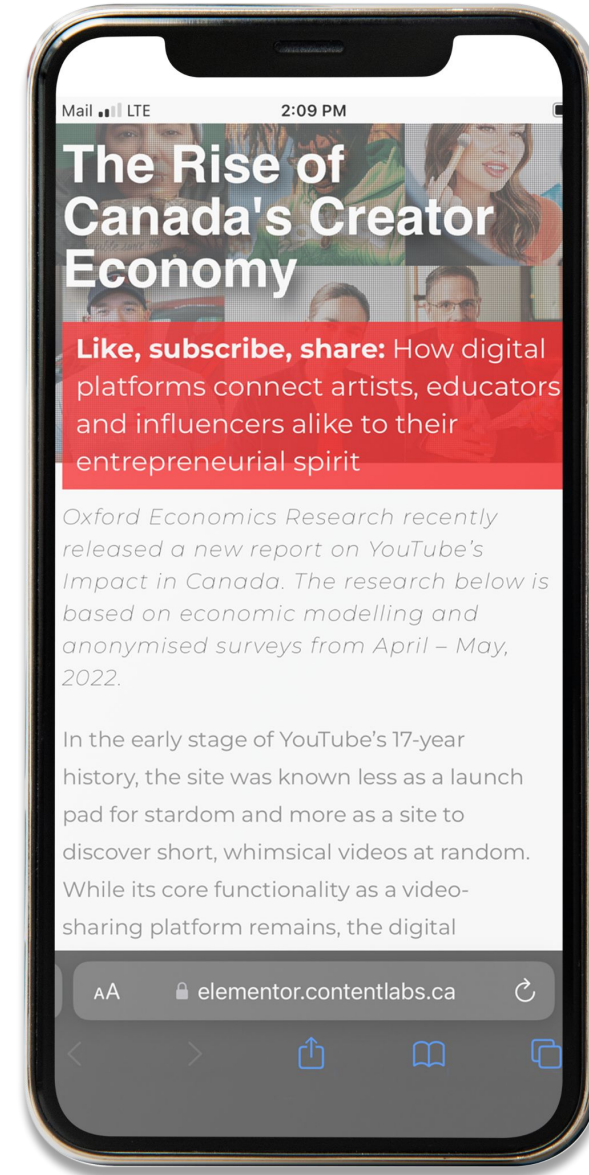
Mail LTE 2:09 PM

The Rise of Canada's Creator Economy

**Like, subscribe, share:** How digital platforms connect artists, educators and influencers alike to their entrepreneurial spirit

*Oxford Economics Research recently released a new report on YouTube's Impact in Canada. The research below is based on economic modelling and anonymised surveys from April – May, 2022.*

In the early stage of YouTube's 17-year history, the site was known less as a launch pad for stardom and more as a site to discover short, whimsical videos at random. While its core functionality as a video-sharing platform remains, the digital

AA elementor.contentlabs.ca